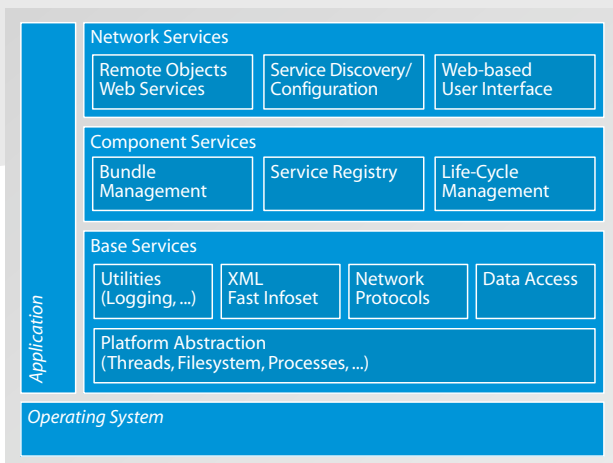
Application

Network Services

Remote Objects Web Services

Service Discovery/ Configuration

Web-based User Interface

Component Services

Bundle Management

Service Registry

Life-Cycle Management

Base Services

Utilities (Logging, ...)

XML Fast Infoset

Network Protocols

Data Access

Platform Abstraction (Threads, Filesystem, Processes, ...)

Operating System